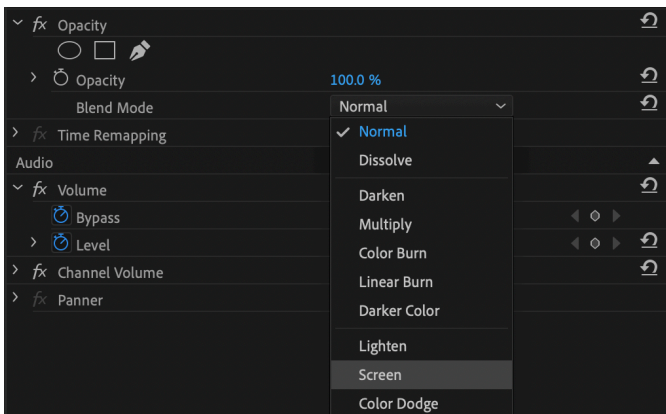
fx Opacity

Opacity 100.0 %

Blend Mode Normal

fx Time Remapping

Audio

fx Volume

Bypass

Level

fx Channel Volume

fx Panner

✓ Normal
Dissolve

Darken
Multiply
Color Burn
Linear Burn
Darker Color

Lighten
Screen
Color Dodge